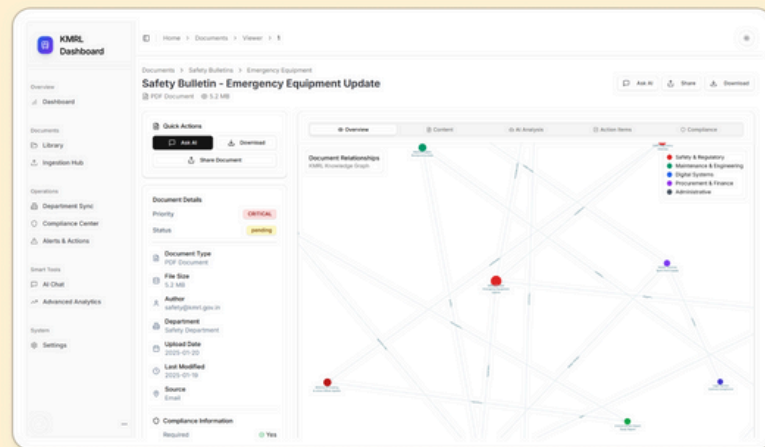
KMRL Dashboard

Overview
Dashboard

Documents
Library
Ingestion Hub

Operations
Department Sync
Compliance Center
Alerts & Actions

Smart Tools
AI Chat
Advanced Analytics

System
Settings

Home > Documents > Viewer > 1

Documents > Safety Bulletins > Emergency Equipment

Safety Bulletin - Emergency Equipment Update

PDF Document · 5.2 MB

Ask AI
Share
Download

Quick Actions
Ask AI
Download
Share Document

Document Details
Priority CRITICAL
Status pending

Document Type
PDF Document

File Size
5.2 MB

Author
safety@kmrl.gov.in

Department
Safety Department

Upload Date
2025-01-20

Last Modified
2025-01-18

Source
Email

Compliance Information
Required Yes

Overview
Content
AI Analysis
Action Items
Compliance

Document Relationships
KMRL Knowledge Graph

Safety & Regulatory
Maintenance & Engineering
Digital Systems
Procurement & Finance
Administrative